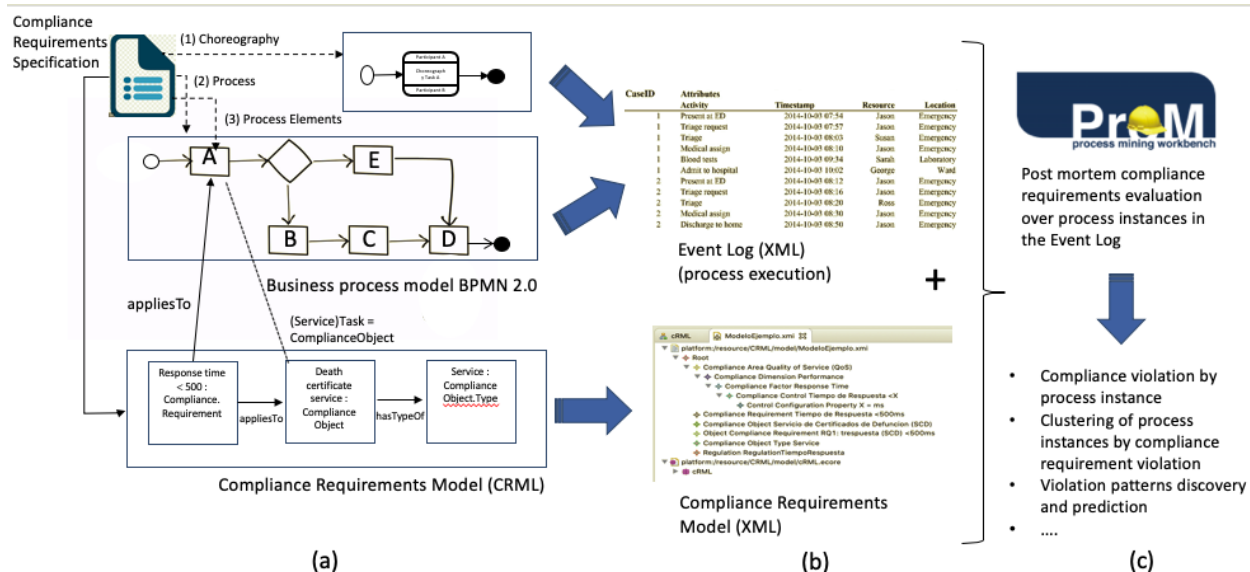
Compliance Requirements Specification

(1) Choreography

(2) Process

(3) Process Elements

Participant A
Choreograph y Task A
Participant B

A

E

B

C

D

Business process model BPMN 2.0

appliesTo

(Service)Task = ComplianceObject

Response time < 500 : Compliance. Requirement

appliesTo

Death certificate service : Compliance Object

hasTypeOf

Service : Compliance Object.Type

Compliance Requirements Model (CRML)

(a)

| CaseID | Attributes Activity | Timestamp | Resource | Location |
|---|---|---|---|---|
| 1 | Present at ED | 2014-10-03 07:54 | Jason | Emergency |
| 1 | Triage request | 2014-10-03 07:57 | Jason | Emergency |
| 1 | Triage | 2014-10-03 08:03 | Susan | Emergency |
| 1 | Medical assign | 2014-10-03 08:10 | Jason | Emergency |
| 1 | Blood tests | 2014-10-03 09:34 | Sarah | Laboratory |
| 1 | Admit to hospital | 2014-10-03 10:02 | George | Ward |
| 2 | Present at ED | 2014-10-03 08:12 | Jason | Emergency |
| 2 | Triage request | 2014-10-03 08:16 | Jason | Emergency |
| 2 | Triage | 2014-10-03 08:20 | Ross | Emergency |
| 2 | Medical assign | 2014-10-03 08:30 | Jason | Emergency |
| 2 | Discharge to home | 2014-10-03 08:50 | Jason | Emergency |

Event Log (XML) (process execution)

+

cRML ModeloEjemplo.xmi
platform:/resource/CRML/model/ModeloEjemplo.xmi
Root
Compliance Area Quality of Service (QoS)
Compliance Dimension Performance
Compliance Factor Response Time
Compliance Control Tiempo de Respuesta <X
Control Configuration Property X = ms
Compliance Requirement Tiempo de Respuesta <500ms
Compliance Object Servicio de Certificados de Defuncion (SCD)
Object Compliance Requirement RQ1: trespuesta (SCD) <500ms
Compliance Object Type Service
Regulation RegulationTiempoRespuesta
platform:/resource/CRML/model/cRML.ecore
cRML

Compliance Requirements Model (XML)

(b)

ProM
process mining workbench

Post mortem compliance requirements evaluation over process instances in the Event Log

• Compliance violation by process instance
• Clustering of process instances by compliance requirement violation
• Violation patterns discovery and prediction
• ....

(c)